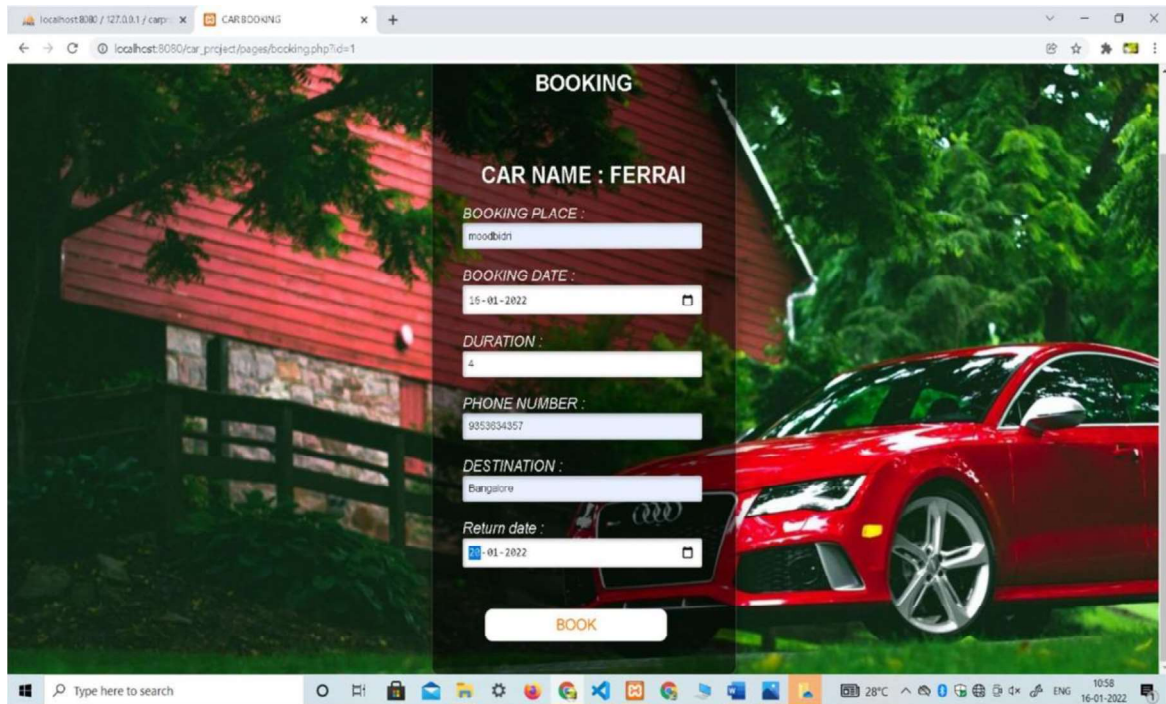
localhost:8080 / 127.0.0.1 / carp ×
CAR BOOKING ×
+

localhost:8080/car_project/pages/booking.php?id=1

BOOKING

CAR NAME : FERRAI

BOOKING PLACE :
moodbidri

BOOKING DATE :
16-01-2022

DURATION :
4

PHONE NUMBER :
9353634357

DESTINATION :
Bangalore

Return date :
20-01-2022

BOOK

Type here to search
28°C ENG 10:58 16-01-2022